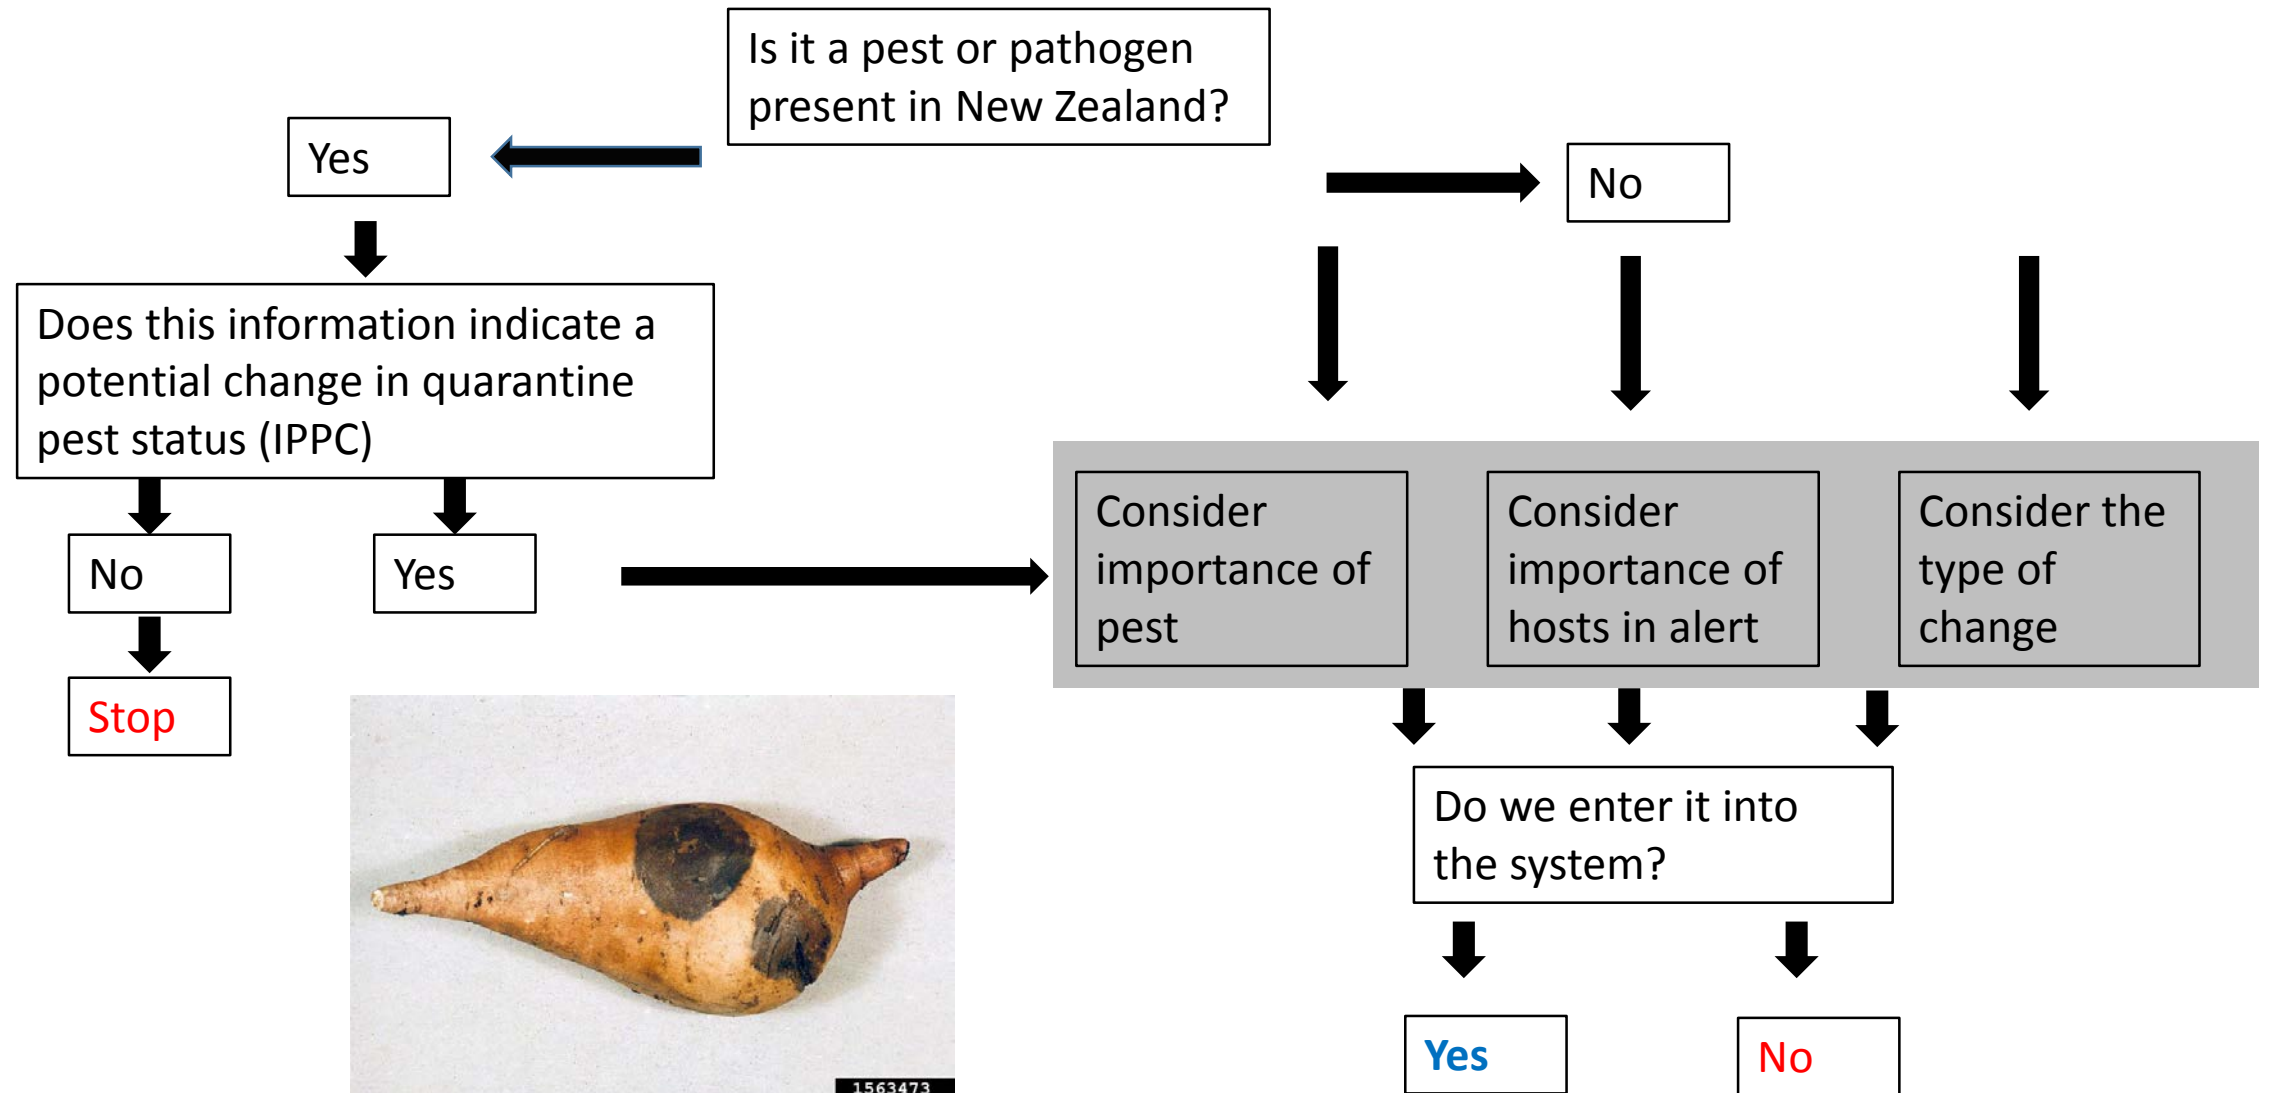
Is it a pest or pathogen present in New Zealand?

Yes

No

Does this information indicate a potential change in quarantine pest status (IPPC)

No

Yes

Stop

Consider importance of pest

Consider importance of hosts in alert

Consider the type of change

Do we enter it into the system?

Yes

No

1563473